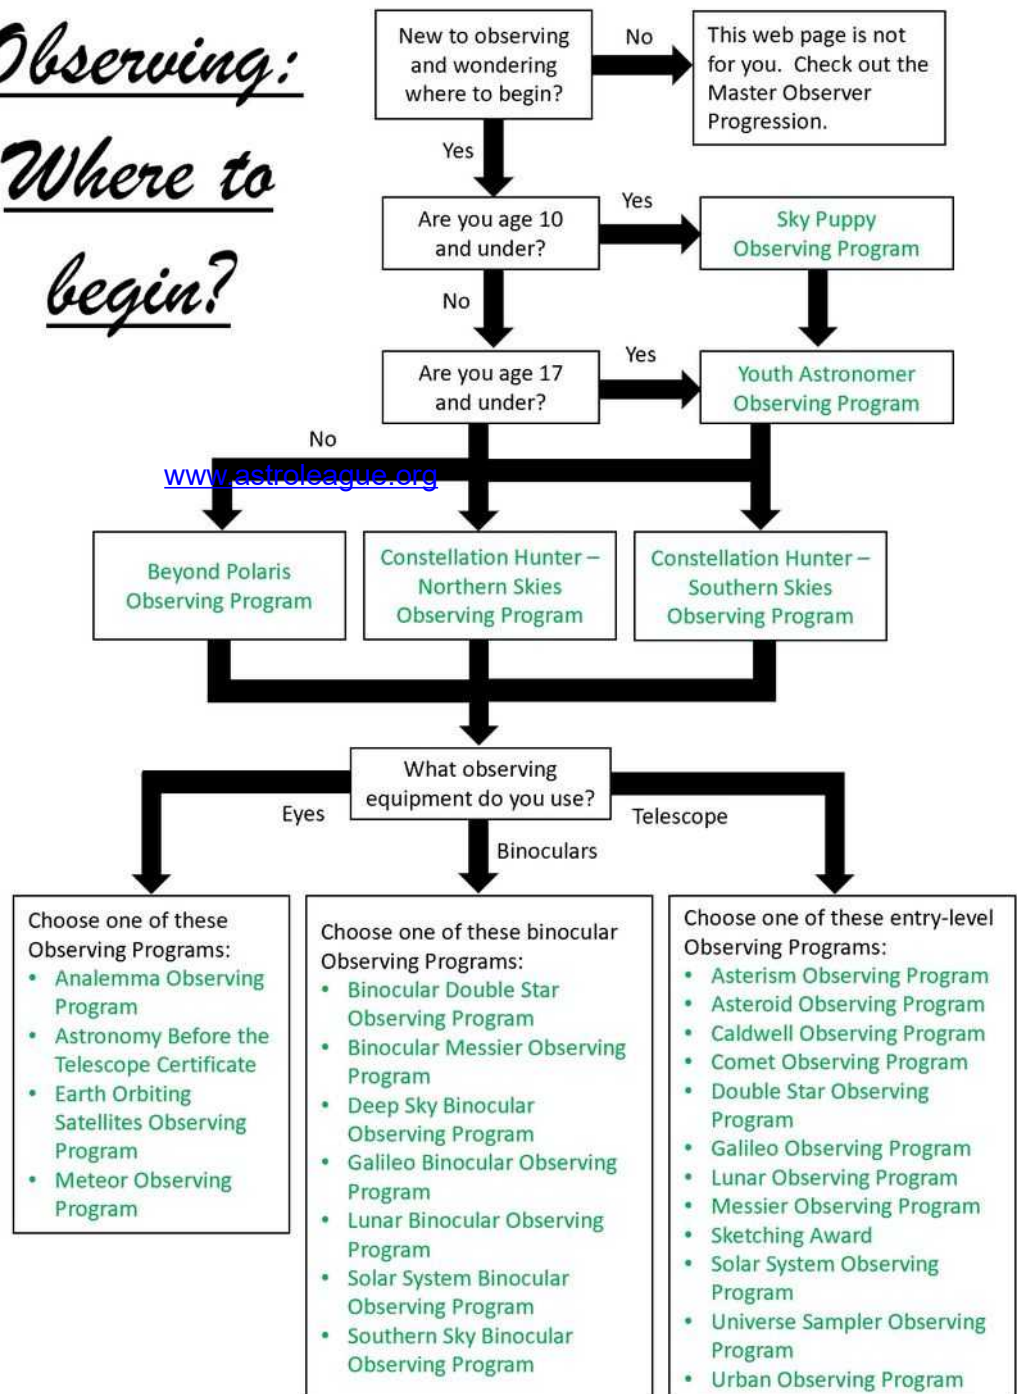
Observing: Where to begin?

New to observing and wondering where to begin?

No

This web page is not for you. Check out the Master Observer Progression.

Yes

Are you age 10 and under?

Yes

Sky Puppy Observing Program

No

Are you age 17 and under?

Yes

Youth Astronomer Observing Program

No

www.astroleague.org

Beyond Polaris Observing Program

Constellation Hunter – Northern Skies Observing Program

Constellation Hunter – Southern Skies Observing Program

What observing equipment do you use?

Eyes

Binoculars

Telescope

Choose one of these Observing Programs:
- Analemma Observing Program
- Astronomy Before the Telescope Certificate
- Earth Orbiting Satellites Observing Program
- Meteor Observing Program

Choose one of these binocular Observing Programs:
- Binocular Double Star Observing Program
- Binocular Messier Observing Program
- Deep Sky Binocular Observing Program
- Galileo Binocular Observing Program
- Lunar Binocular Observing Program
- Solar System Binocular Observing Program
- Southern Sky Binocular Observing Program

Choose one of these entry-level Observing Programs:
- Asterism Observing Program
- Asteroid Observing Program
- Caldwell Observing Program
- Comet Observing Program
- Double Star Observing Program
- Galileo Observing Program
- Lunar Observing Program
- Messier Observing Program
- Sketching Award
- Solar System Observing Program
- Universe Sampler Observing Program
- Urban Observing Program